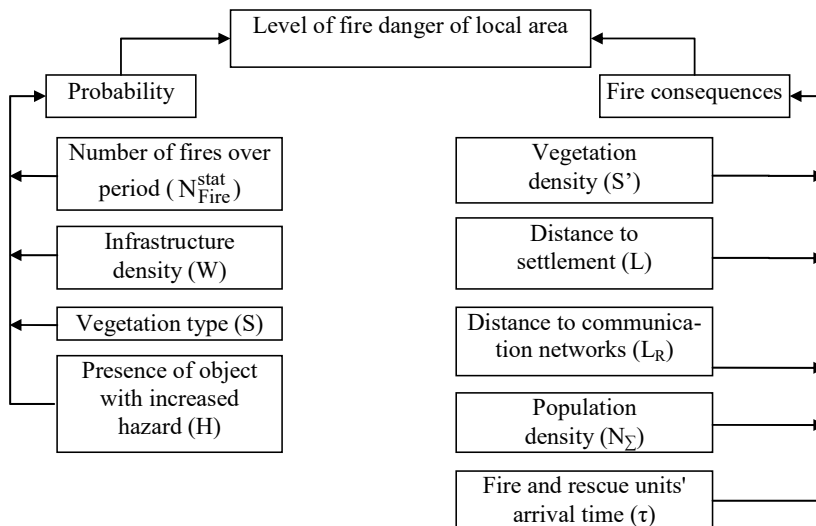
Level of fire danger of local area

Probability

Number of fires over period ( $N_{Fire}^{stat}$)

Infrastructure density (W)

Vegetation type (S)

Presence of object with increased hazard (H)

Fire consequences

Vegetation density (S’)

Distance to settlement (L)

Distance to communication networks ($L_R$)

Population density ($N_{\sum}$)

Fire and rescue units' arrival time (τ)